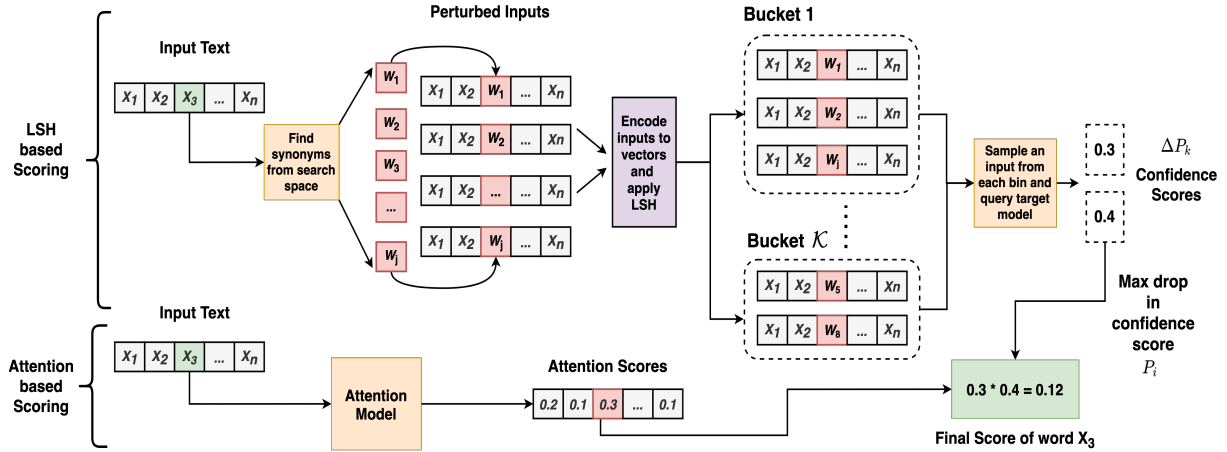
LSH based Scoring

Input Text

| $x_1$ | $x_2$ | $x_3$ | ... | $x_n$ |
|---|---|---|---|---|

Find synonyms from search space

Perturbed Inputs

$w_1$
$w_2$
$w_3$
...
$w_j$

| $x_1$ | $x_2$ | $w_1$ | ... | $x_n$ |
|---|---|---|---|---|
| $x_1$ | $x_2$ | $w_2$ | ... | $x_n$ |
| $x_1$ | $x_2$ | ... | ... | $x_n$ |
| $x_1$ | $x_2$ | $w_j$ | ... | $x_n$ |

Encode inputs to vectors and apply LSH

Bucket 1

| $x_1$ | $x_2$ | $w_1$ | ... | $x_n$ |
|---|---|---|---|---|
| $x_1$ | $x_2$ | $w_2$ | ... | $x_n$ |
| $x_1$ | $x_2$ | $w_j$ | ... | $x_n$ |

Bucket $\mathcal{K}$

| $x_1$ | $x_2$ | $w_5$ | ... | $x_n$ |
|---|---|---|---|---|
| $x_1$ | $x_2$ | $w_6$ | ... | $x_n$ |

Sample an input from each bin and query target model

0.3
0.4

$\Delta P_k$
Confidence Scores

Max drop in confidence score
$P_i$

Attention based Scoring

Input Text

| $x_1$ | $x_2$ | $x_3$ | ... | $x_n$ |
|---|---|---|---|---|

Attention Model

Attention Scores

| 0.2 | 0.1 | 0.3 | ... | 0.1 |
|---|---|---|---|---|

0.3 * 0.4 = 0.12

Final Score of word $X_3$